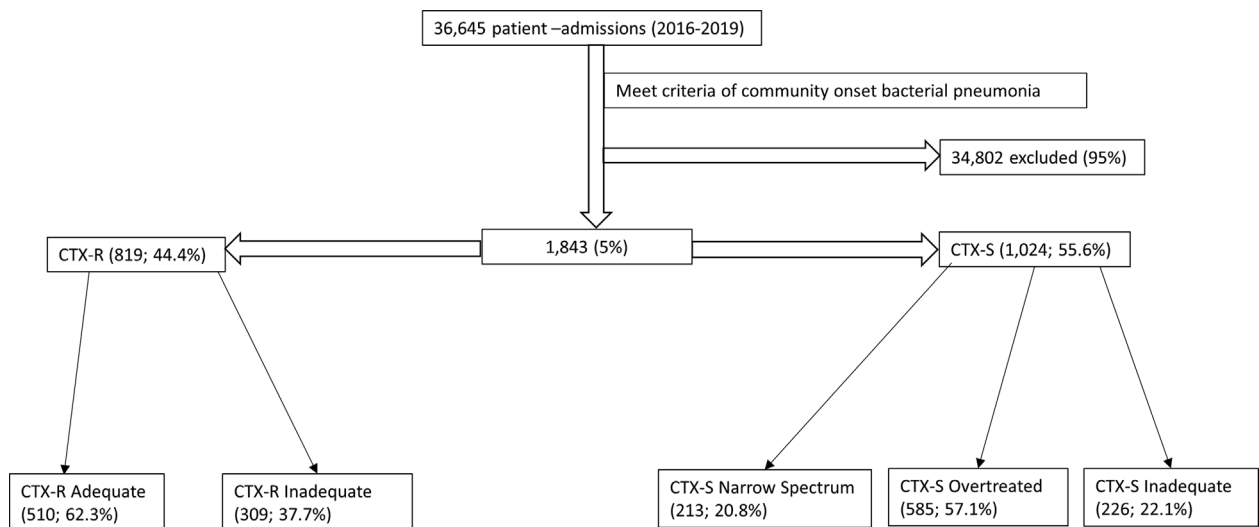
36,645 patient –admissions (2016-2019)

Meet criteria of community onset bacterial pneumonia

34,802 excluded (95%)

CTX-R (819; 44.4%)

1,843 (5%)

CTX-S (1,024; 55.6%)

CTX-R Adequate (510; 62.3%)

CTX-R Inadequate (309; 37.7%)

CTX-S Narrow Spectrum (213; 20.8%)

CTX-S Overtreated (585; 57.1%)

CTX-S Inadequate (226; 22.1%)